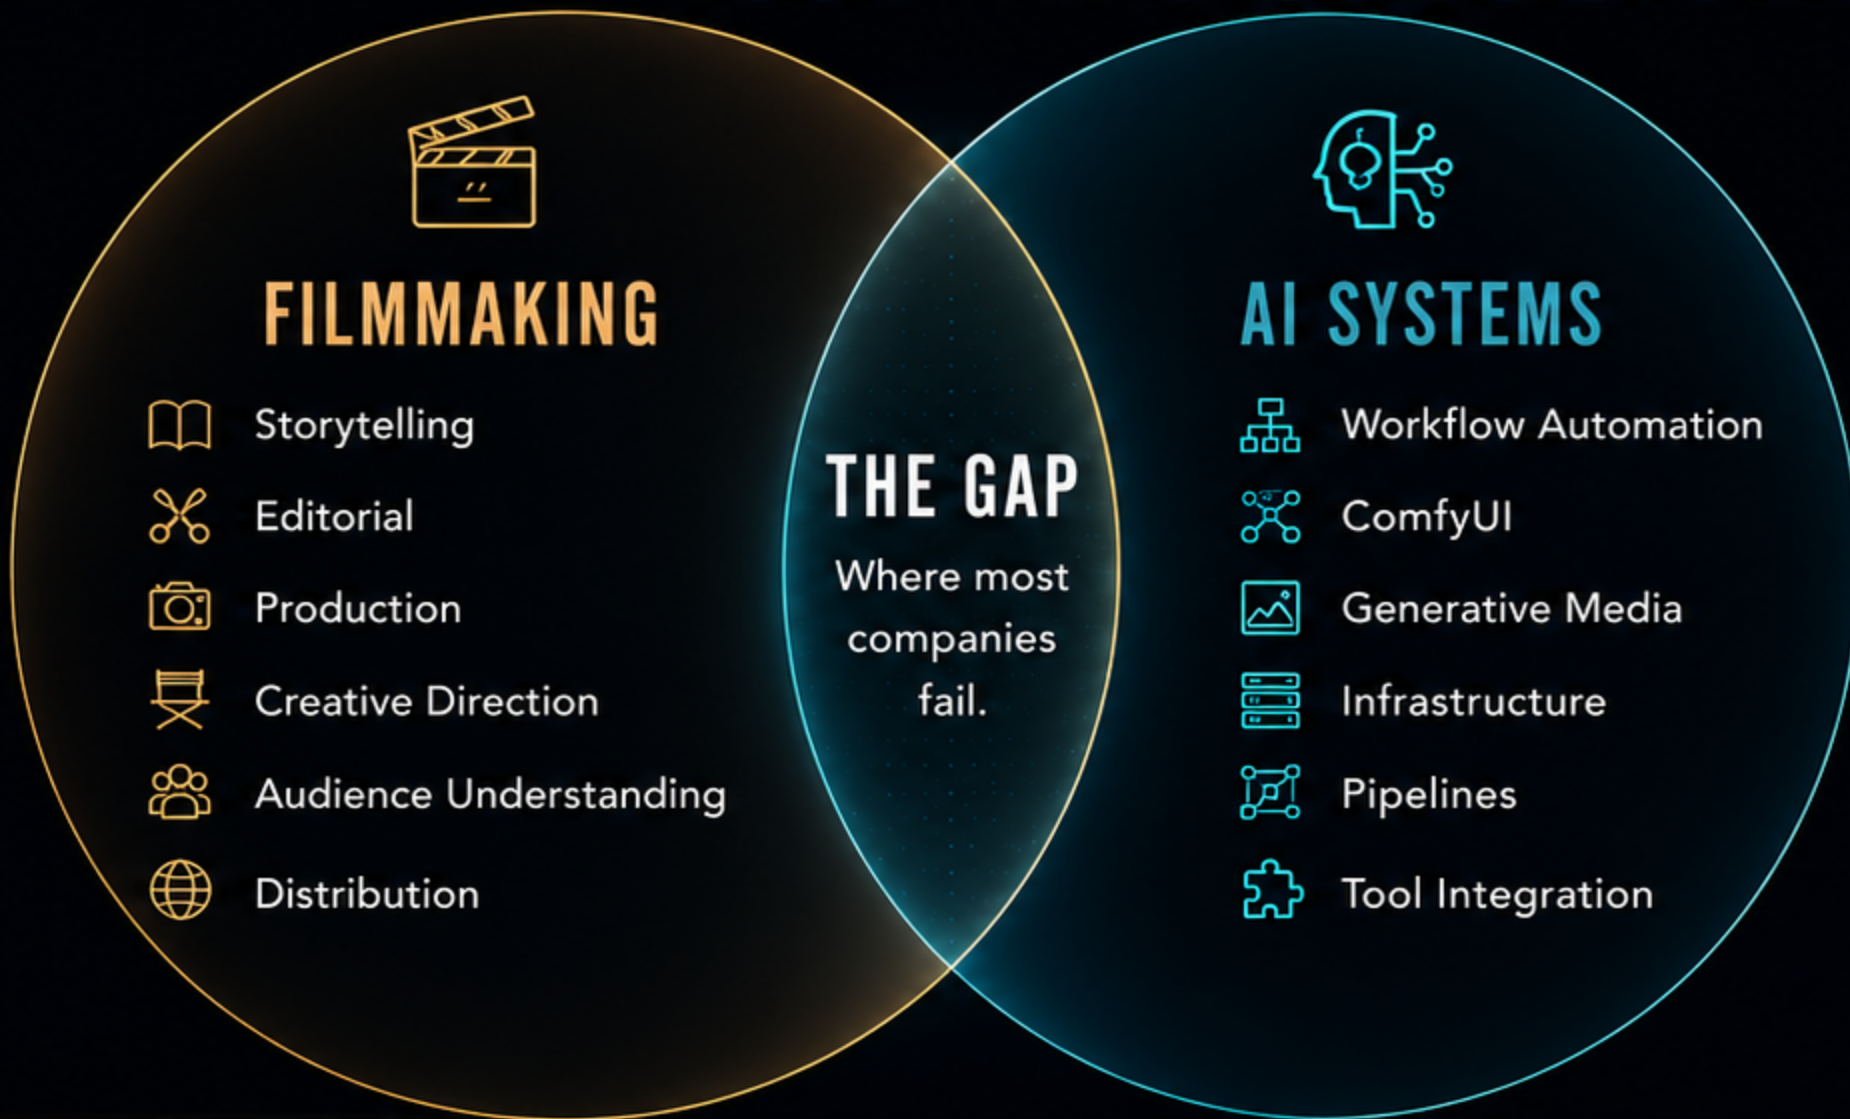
FILMMAKING

Storytelling

Editorial

Production

Creative Direction

Audience Understanding

Distribution

THE GAP

Where most companies fail.

AI SYSTEMS

Workflow Automation

ComfyUI

Generative Media

Infrastructure

Pipelines

Tool Integration